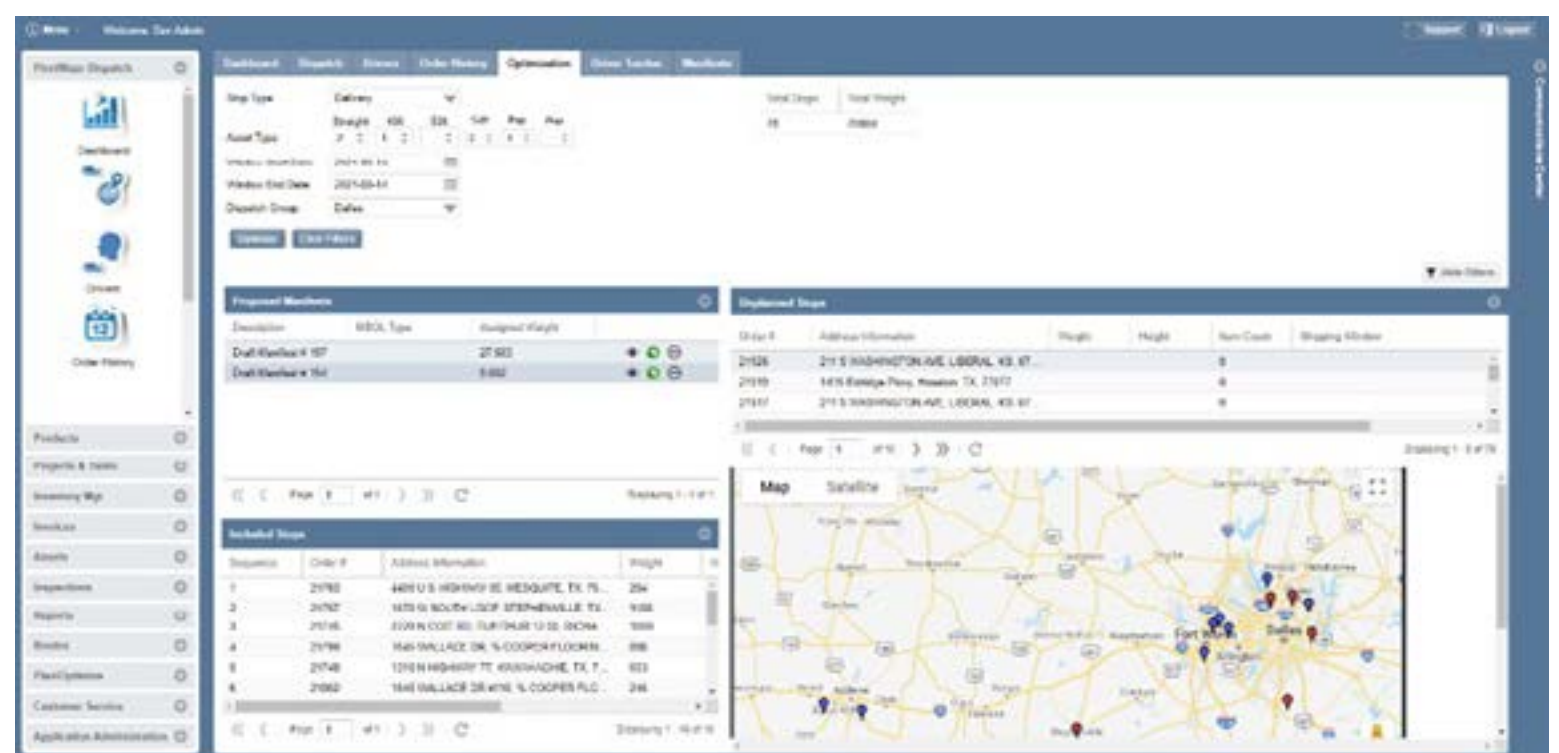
Menu Welcome, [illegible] Support Logout

FleetMaps Dispatch

Dashboard

Drivers

Order History

Products

Projects & Tasks

Inventory Mgt

Invoices

Assets

Inspections

Reports

Routes

FleetOptimize

Customer Service

Application Administration

Dashboard Dispatch Drivers Order History Optimization Driver Tracker Manifests

Stop Type Delivery

Asset Type Straight 40ft 53ft 1-ft Pup Pup

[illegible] 2021-08-14

Window End Date 2021-08-14

Dispatch Group Dallas

Optimize Clear Filters

Total Stops Total Weight

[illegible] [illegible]

Hide Filters

Proposed Manifests

| Description | MBOL Type | Assigned Weight |
|---|---|---|
| Draft Manifest # 157 | | 27,503 |
| Draft Manifest # 164 | | 5,002 |

Page 1 of 1 Displaying 1 - 2 of 1

Unplanned Stops

| Order # | Address Information | Weight | Height | Item Count | Shipping Window |
|---|---|---|---|---|---|
| 21126 | 211 S WASHINGTON AVE, LIBERAL, KS, 67... | | | 8 | |
| 21510 | 1415 Eldridge Pkwy, Houston, TX, 77077 | | | 8 | |
| 21517 | 211 S WASHINGTON AVE, LIBERAL, KS, 67... | | | 9 | |

Page 1 of 10 Displaying 1 - 3 of 78

Included Stops

| Sequence | Order # | Address Information | Weight |
|---|---|---|---|
| 1 | 21763 | 4400 U S HIGHWAY 80 E, MESQUITE, TX, 75... | 254 |
| 2 | 21767 | 1670 W SOUTH LOOP, STEPHENVILLE, TX... | 9,006 |
| 3 | 21745 | 2220 N COIT RD, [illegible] | 1,000 |
| 4 | 21798 | 1646 WALLACE DR, % COOPER FLOORIN... | 898 |
| 5 | 21748 | 1210 N HIGHWAY 77, WAXAHACHIE, TX, 7... | 603 |
| 6 | 21862 | 1646 WALLACE DR #110, % COOPER FLO... | 246 |

Page 1 of 1 Displaying 1 - 16 of 16

Map Satellite

Fort Worth Dallas Arlington Abilene

Communication Center